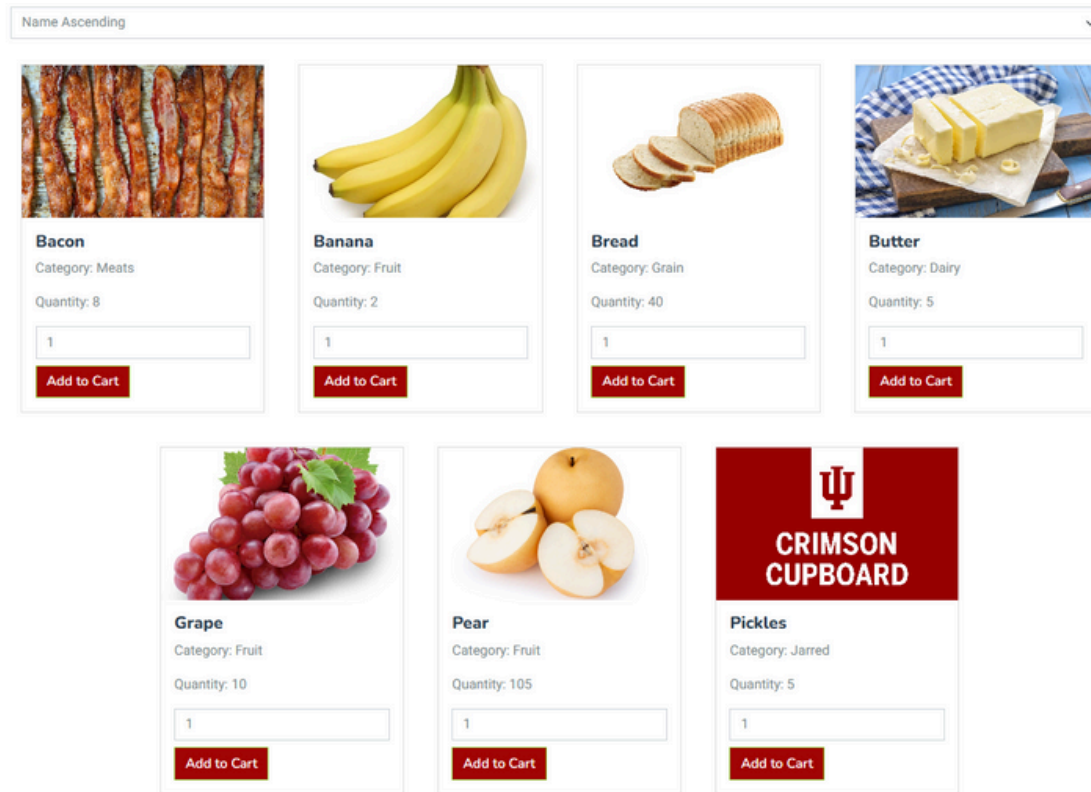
Name Ascending

Bacon
Category: Meats
Quantity: 8
1
Add to Cart

Banana
Category: Fruit
Quantity: 2
1
Add to Cart

Bread
Category: Grain
Quantity: 40
1
Add to Cart

Butter
Category: Dairy
Quantity: 5
1
Add to Cart

Grape
Category: Fruit
Quantity: 10
1
Add to Cart

Pear
Category: Fruit
Quantity: 105
1
Add to Cart

CRIMSON CUPBOARD

Pickles
Category: Jarred
Quantity: 5
1
Add to Cart